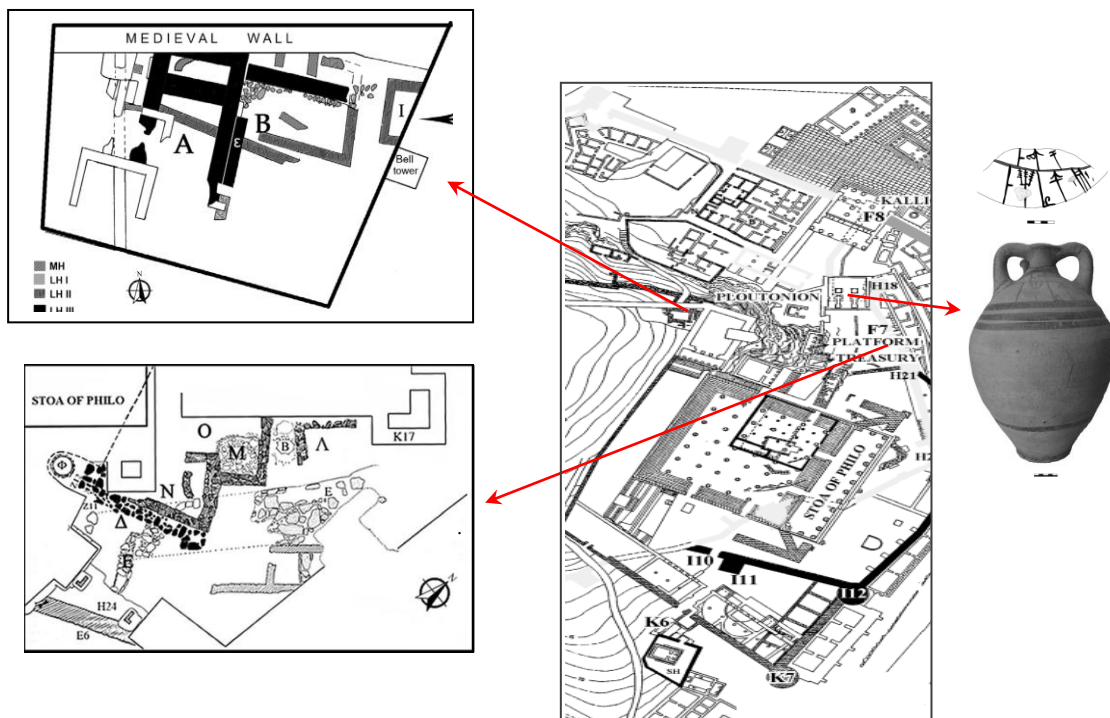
MEDIEVAL WALL

B

A

ε

I

Bell tower

MH
LH I
LH II
LH III

N

STOA OF PHILO

O

M

B

Λ

K17

Φ

N

Z11

Δ

E

E

H24

E6

KALLI

F8

H18

PLOUTONION

F7

PLATFORM

TREASURY

H21

H2

STOA OF PHILO

I10

I11

I12

K6

SH

K7